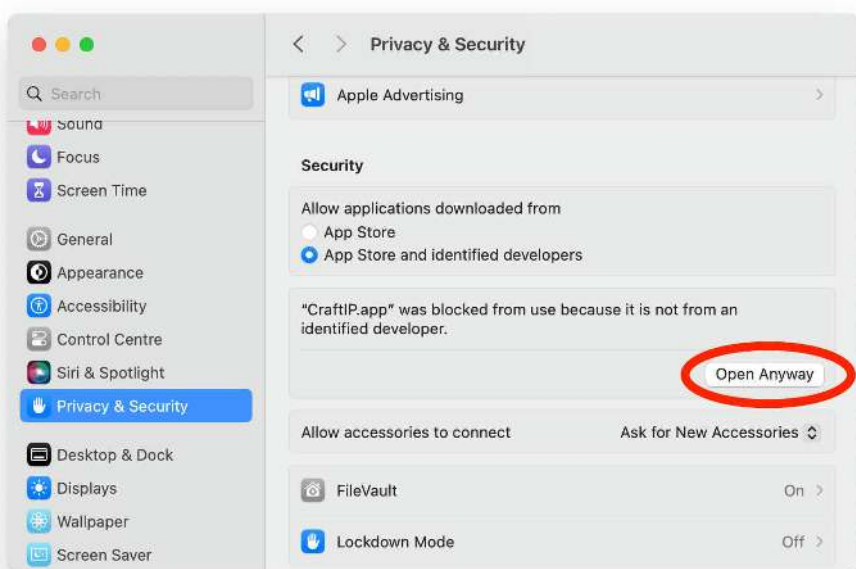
Search
Sound
Focus
Screen Time
General
Appearance
Accessibility
Control Centre
Siri & Spotlight
Privacy & Security
Desktop & Dock
Displays
Wallpaper
Screen Saver

Privacy & Security

Apple Advertising

Security

Allow applications downloaded from
App Store
App Store and identified developers

"CraftIP.app" was blocked from use because it is not from an identified developer.

Open Anyway

Allow accessories to connect
Ask for New Accessories

FileVault
On

Lockdown Mode
Off